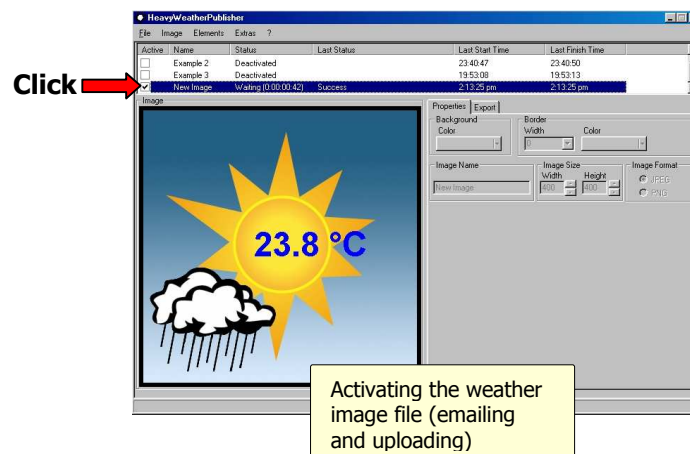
HeavyWeatherPublisher

File Image Elements Extras ?

| Active | Name | Status | Last Status | Last Start Time | Last Finish Time |
|---|---|---|---|---|---|
| | Example 2 | Deactivated | | 23:40:47 | 23:40:50 |
| | Example 3 | Deactivated | | 19:53:08 | 19:53:13 |
| ✓ | New Image | Waiting (0:00:00:42) | Success | 2:13:25 pm | 2:13:25 pm |

Click

Image

23.8 °C

Properties Export

Background
Color

Border
Width
0
Color

Image Name
New Image

Image Size
Width
400
Height
400

Image Format
JPEG
PNG

Activating the weather image file (emailing and uploading)